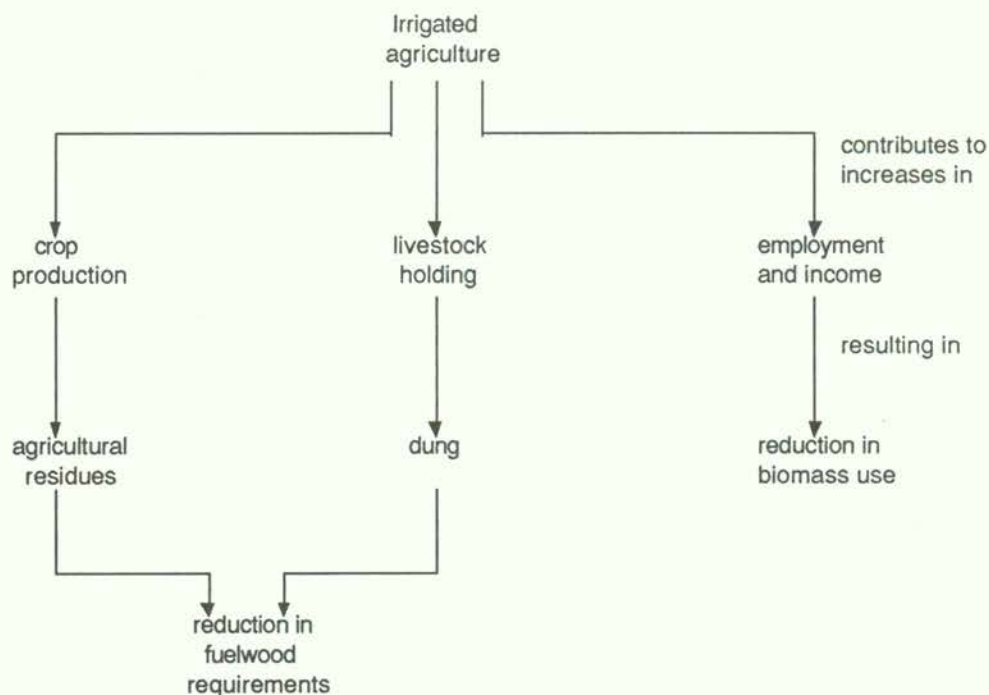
Irrigated agriculture

contributes to increases in

crop production

livestock holding

employment and income

resulting in

agricultural residues

dung

reduction in biomass use

reduction in fuelwood requirements